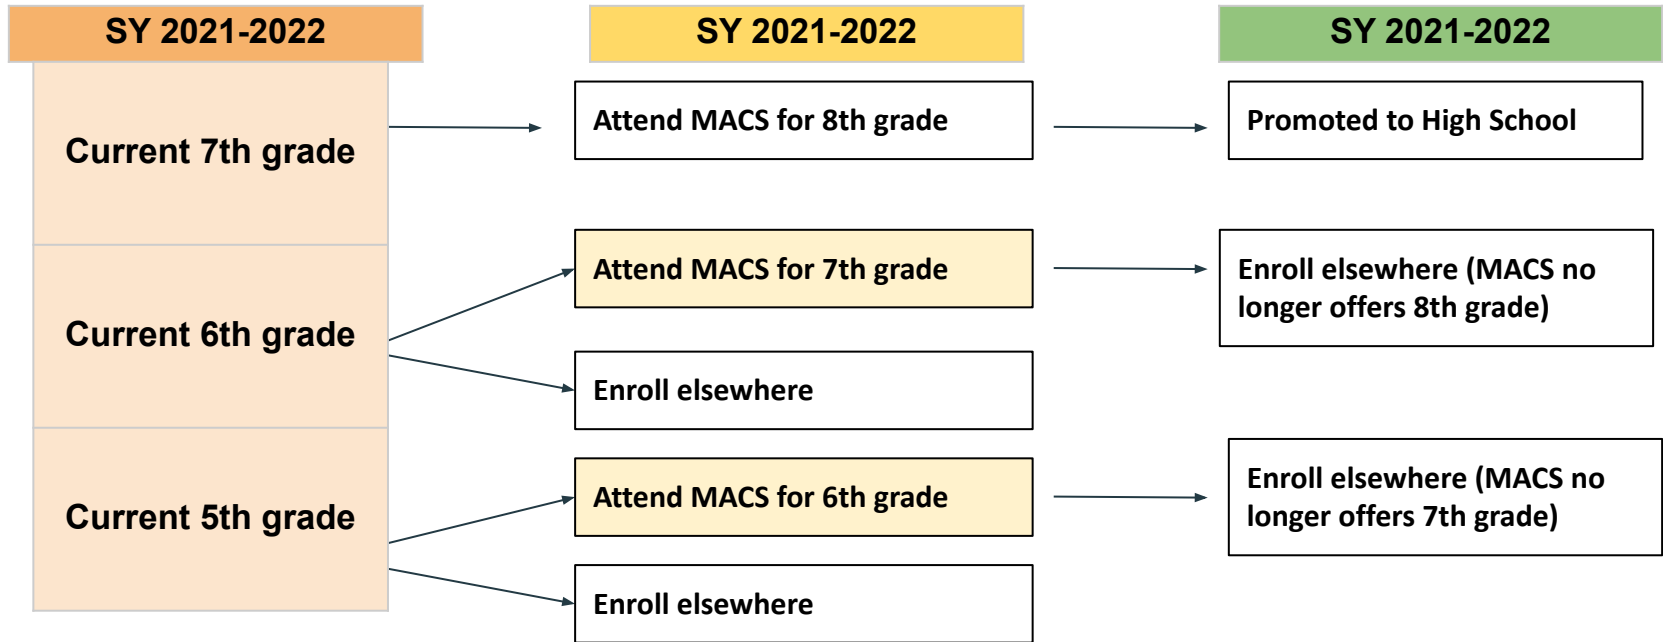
SY 2021-2022

Current 7th grade

Current 6th grade

Current 5th grade

SY 2021-2022

Attend MACS for 8th grade

Attend MACS for 7th grade

Enroll elsewhere

Attend MACS for 6th grade

Enroll elsewhere

SY 2021-2022

Promoted to High School

Enroll elsewhere (MACS no longer offers 8th grade)

Enroll elsewhere (MACS no longer offers 7th grade)